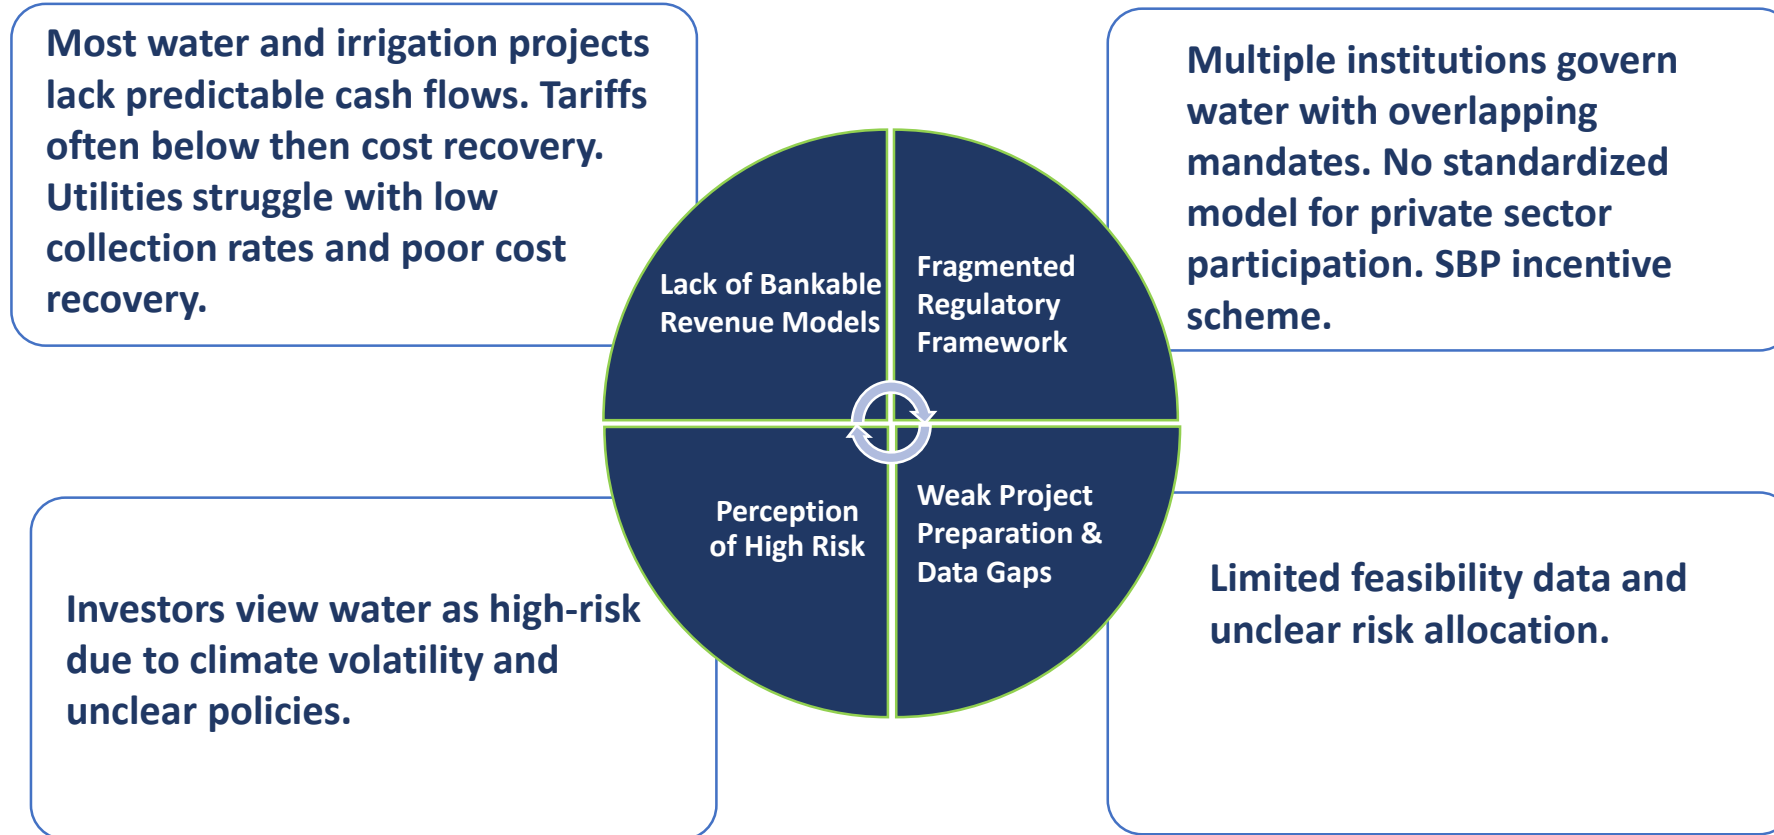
Most water and irrigation projects lack predictable cash flows. Tariffs often below then cost recovery. Utilities struggle with low collection rates and poor cost recovery.

Lack of Bankable Revenue Models

Fragmented Regulatory Framework

Multiple institutions govern water with overlapping mandates. No standardized model for private sector participation. SBP incentive scheme.

Perception of High Risk

Weak Project Preparation & Data Gaps

Investors view water as high-risk due to climate volatility and unclear policies.

Limited feasibility data and unclear risk allocation.